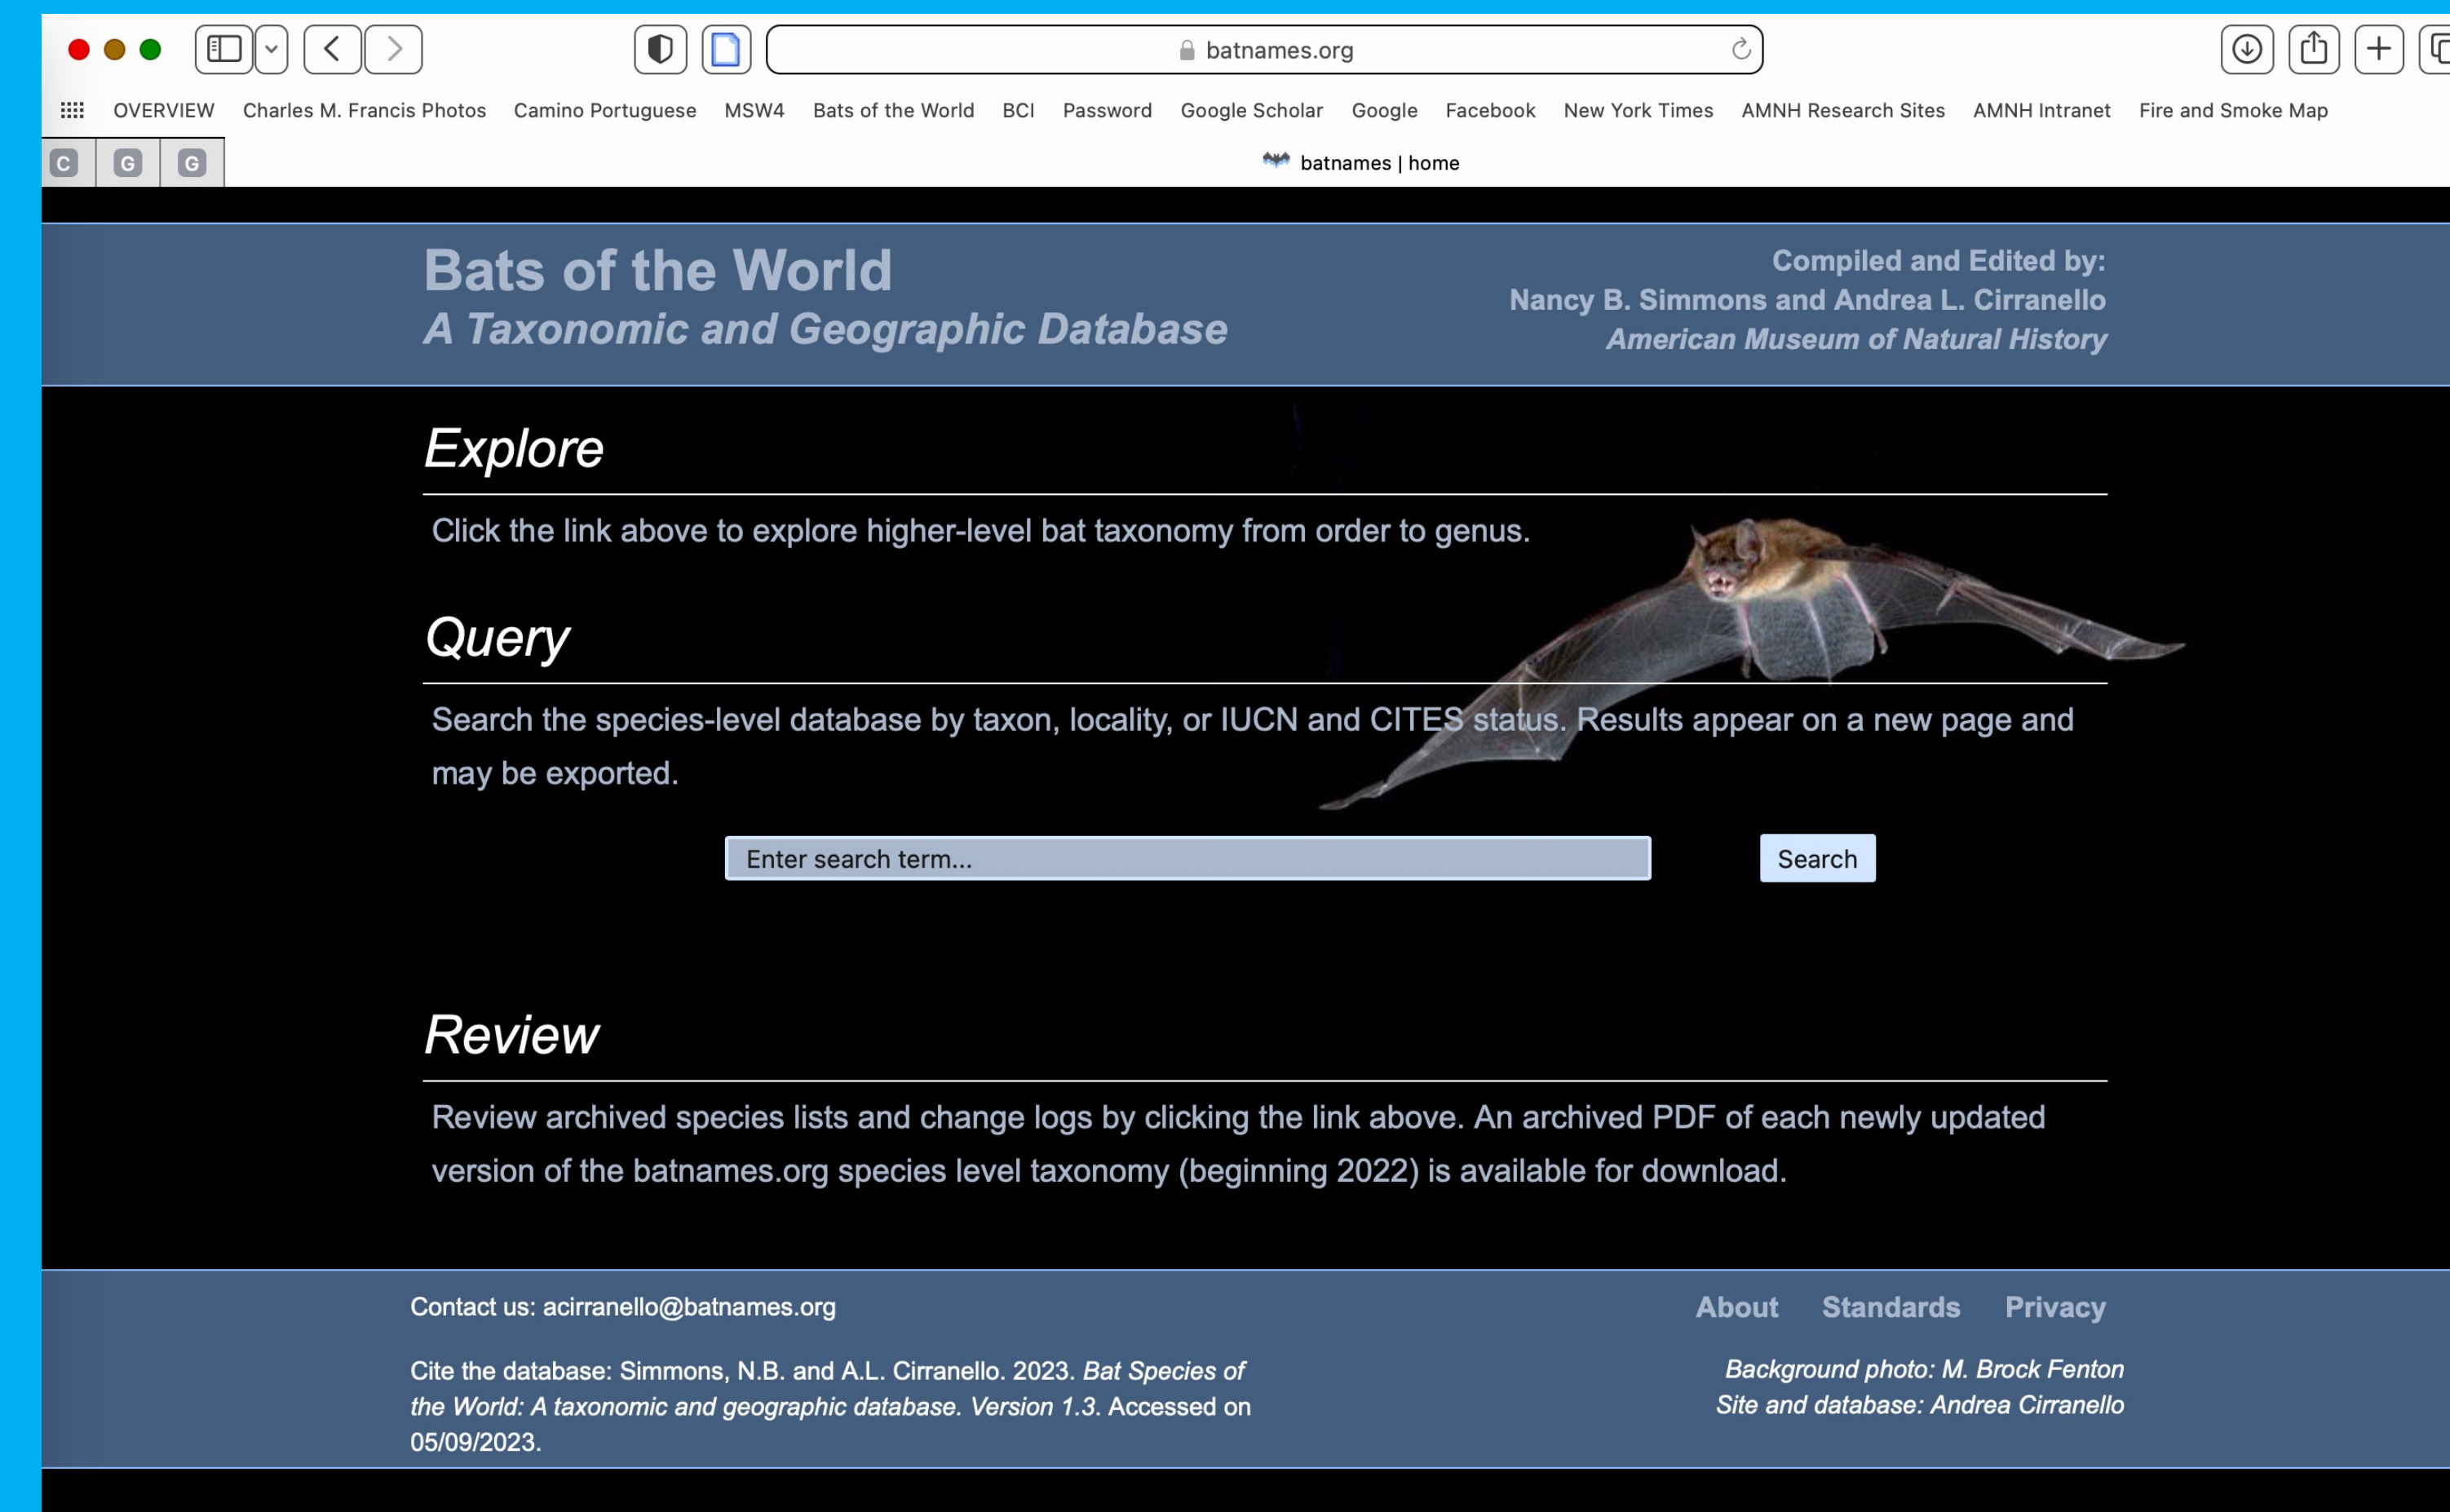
batnames.org

OVERVIEW Charles M. Francis Photos Camino Portuguese MSW4 Bats of the World BCI Password Google Scholar Google Facebook New York Times AMNH Research Sites AMNH Intranet Fire and Smoke Map

C G G

batnames | home

Bats of the World
A Taxonomic and Geographic Database

Compiled and Edited by:
Nancy B. Simmons and Andrea L. Cirranello
American Museum of Natural History

Explore

Click the link above to explore higher-level bat taxonomy from order to genus.

Query

Search the species-level database by taxon, locality, or IUCN and CITES status. Results appear on a new page and may be exported.

Enter search term...

Search

Review

Review archived species lists and change logs by clicking the link above. An archived PDF of each newly updated version of the batnames.org species level taxonomy (beginning 2022) is available for download.

Contact us: acirranello@batnames.org

About Standards Privacy

Cite the database: Simmons, N.B. and A.L. Cirranello. 2023. Bat Species of the World: A taxonomic and geographic database. Version 1.3. Accessed on 05/09/2023.

Background photo: M. Brock Fenton
Site and database: Andrea Cirranello